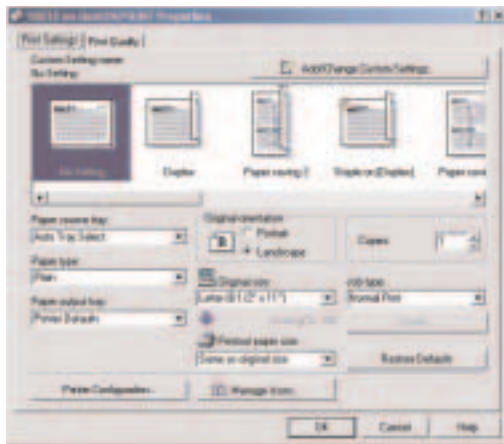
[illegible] Properties

Print Settings | Print Quality

Custom Setting name
No Setting

Add/Change Custom Settings

No Setting | Duplex | Paper saving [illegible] | Staple on [Duplex] | Paper savi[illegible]

Paper source tray
Auto Tray Select

Paper type
Plain

Paper output tray
Printer Default

Original orientation
Portrait
Landscape

Original size
Letter (8 1/2" x 11")

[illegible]

Printout paper size
Same as original size

Copies
1

Job type
Normal Print

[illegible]

Restore Defaults

Printer Configuration...

Manage Icons...

OK | Cancel | Help